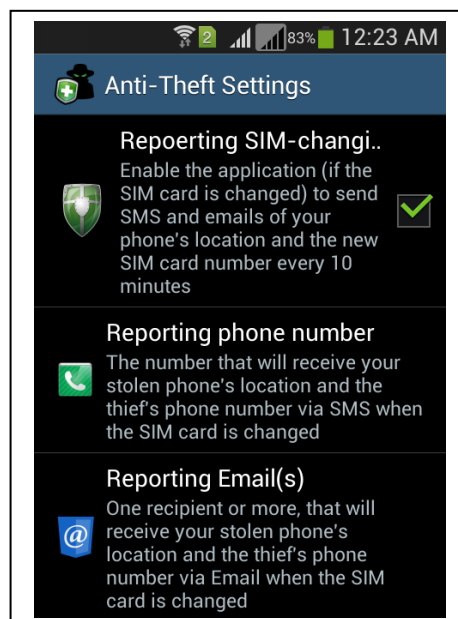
2 83% 12:23 AM

Anti-Theft Settings

Repoerting SIM-changi..
Enable the application (if the SIM card is changed) to send SMS and emails of your phone's location and the new SIM card number every 10 minutes

Reporting phone number
The number that will receive your stolen phone's location and the thief's phone number via SMS when the SIM card is changed

Reporting Email(s)
One recipient or more, that will receive your stolen phone's location and the thief's phone number via Email when the SIM card is changed